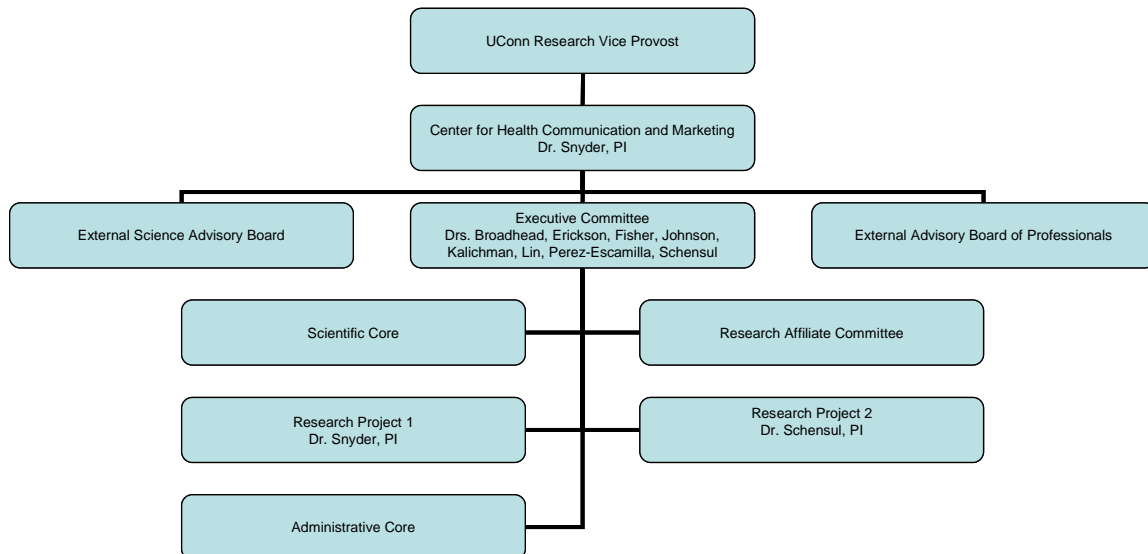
UConn Research Vice Provost

Center for Health Communication and Marketing
Dr. Snyder, PI

External Science Advisory Board

Executive Committee
Drs. Broadhead, Erickson, Fisher, Johnson, Kalichman, Lin, Perez-Escamilla, Schensul

External Advisory Board of Professionals

Scientific Core

Research Affiliate Committee

Research Project 1
Dr. Snyder, PI

Research Project 2
Dr. Schensul, PI

Administrative Core